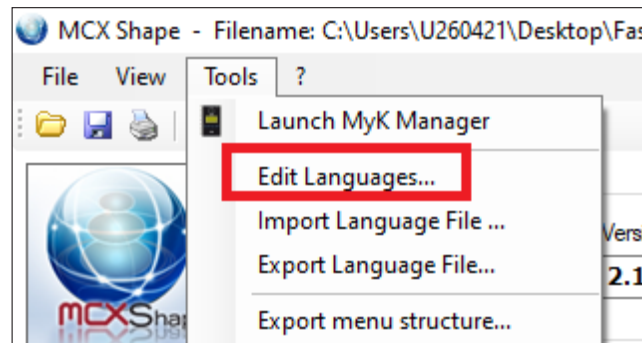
MCX Shape - Filename: C:\Users\U260421\Desktop\Fas

File View Tools ?

Launch MyK Manager

Edit Languages...

Import Language File ...

Export Language File...

Export menu structure...

MCXShap

Vers

2.1